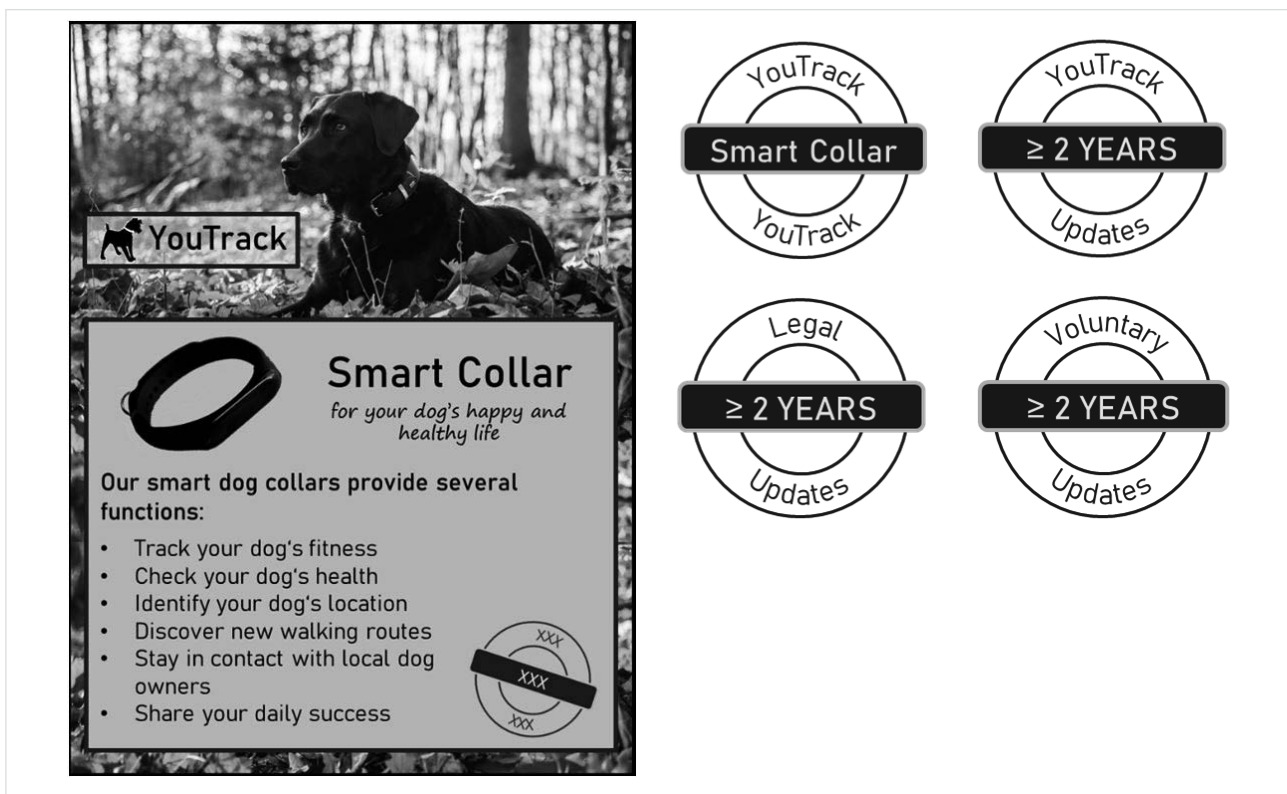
YouTrack

Smart Collar

for your dog's happy and healthy life

Our smart dog collars provide several functions:

- Track your dog's fitness
- Check your dog's health
- Identify your dog's location
- Discover new walking routes
- Stay in contact with local dog owners
- Share your daily success

XXX
XXX
XXX

YouTrack
Smart Collar
YouTrack

YouTrack
$\geq$ 2 YEARS
Updates

Legal
$\geq$ 2 YEARS
Updates

Voluntary
$\geq$ 2 YEARS
Updates